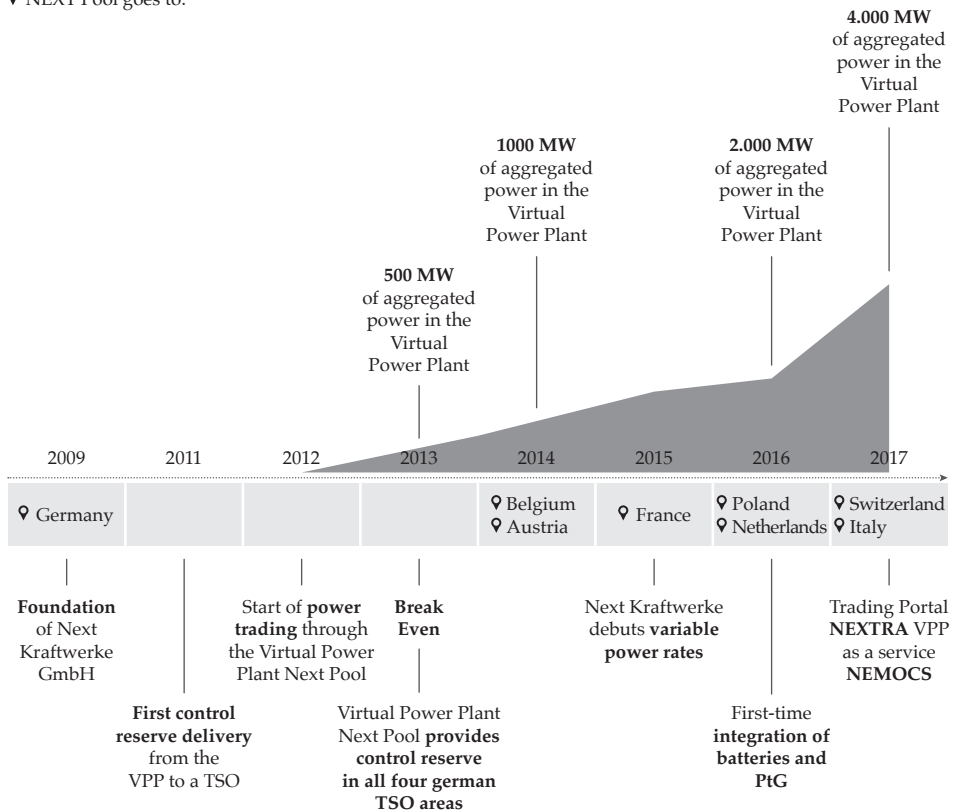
NEXT Pool goes to:

**4.000 MW** of aggregated power in the Virtual Power Plant

**1000 MW** of aggregated power in the Virtual Power Plant

**2.000 MW** of aggregated power in the Virtual Power Plant

**500 MW** of aggregated power in the Virtual Power Plant

| 2009 | 2011 | 2012 | 2013 | 2014 | 2015 | 2016 | 2017 |
|---|---|---|---|---|---|---|---|
| Germany | | | | Belgium, Austria | France | Poland, Netherlands | Switzerland, Italy |

**Foundation** of Next Kraftwerke GmbH

**First control reserve delivery** from the VPP to a TSO

Start of **power trading** through the Virtual Power Plant Next Pool

**Break Even**

Virtual Power Plant Next Pool **provides control reserve in all four german TSO areas**

Next Kraftwerke debuts **variable power rates**

First-time **integration of batteries and PtG**

Trading Portal **NEXTRA** VPP as a service **NEMOCS**